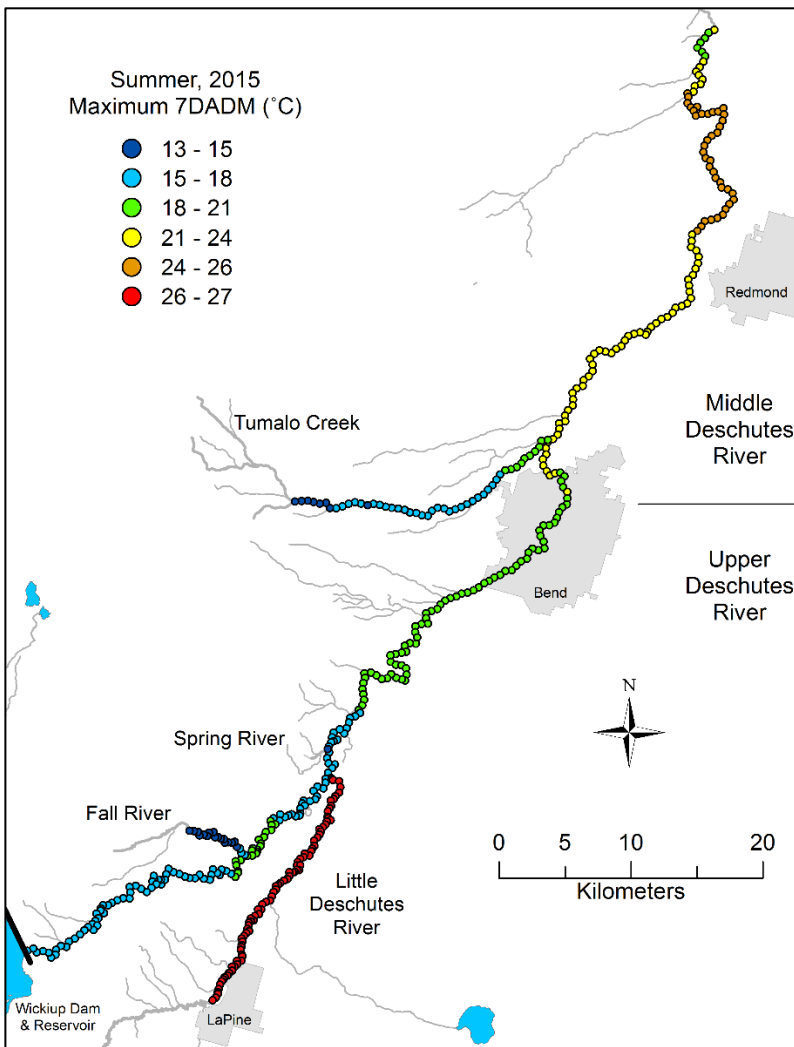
Summer, 2015
Maximum 7DADM (˚C)

13 - 15
15 - 18
18 - 21
21 - 24
24 - 26
26 - 27

Redmond

Tumalo Creek

Middle Deschutes River

Upper Deschutes River

Bend

N

Spring River

Fall River

0 5 10 20
Kilometers

Little Deschutes River

Wickiup Dam & Reservoir

LaPine